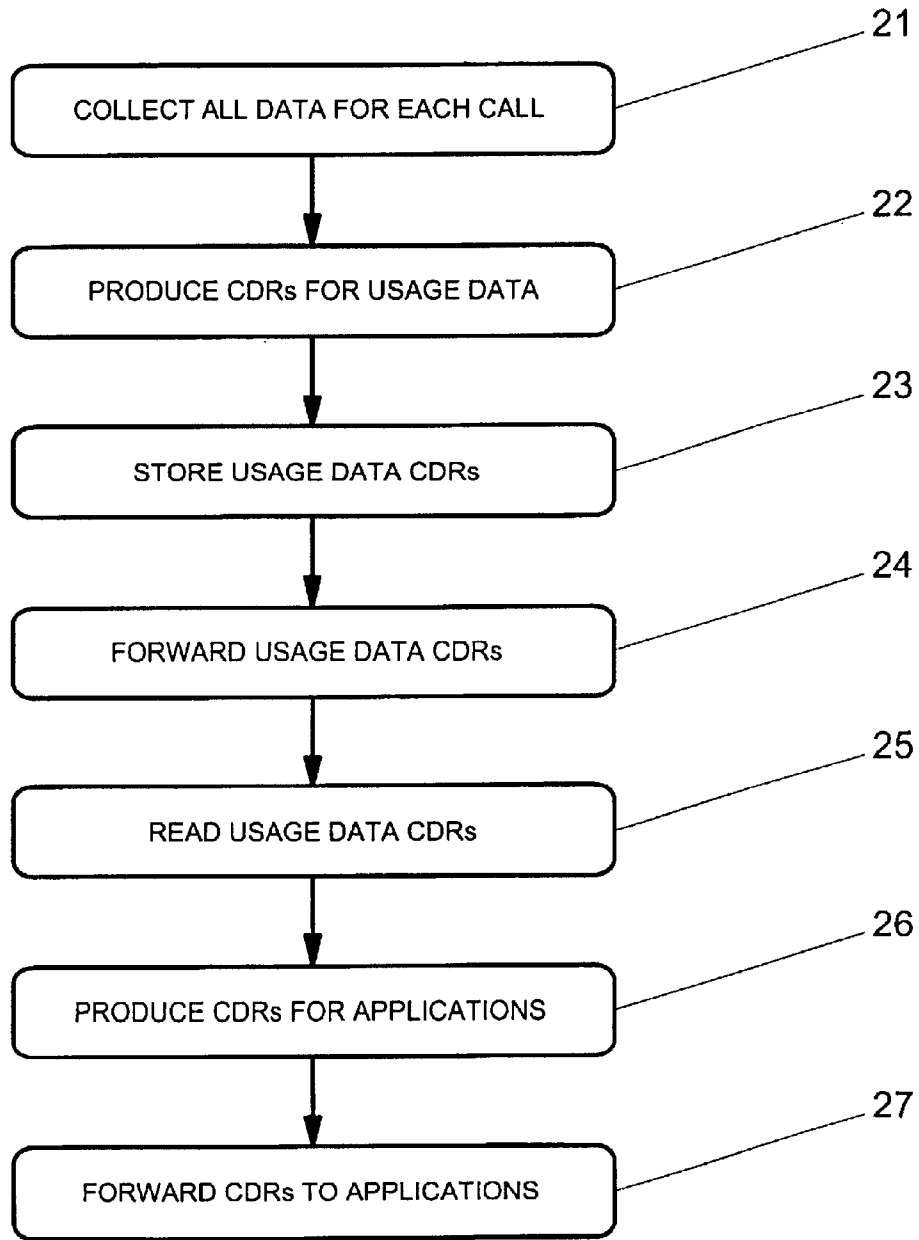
21
COLLECT ALL DATA FOR EACH CALL

22
PRODUCE CDRs FOR USAGE DATA

23
STORE USAGE DATA CDRs

24
FORWARD USAGE DATA CDRs

25
READ USAGE DATA CDRs

26
PRODUCE CDRs FOR APPLICATIONS

27
FORWARD CDRs TO APPLICATIONS